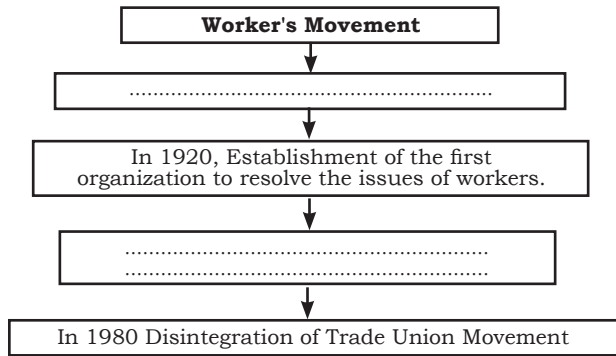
Worker's Movement

..............................................................

In 1920, Establishment of the first organization to resolve the issues of workers.

..............................................................
..............................................................

In 1980 Disintegration of Trade Union Movement